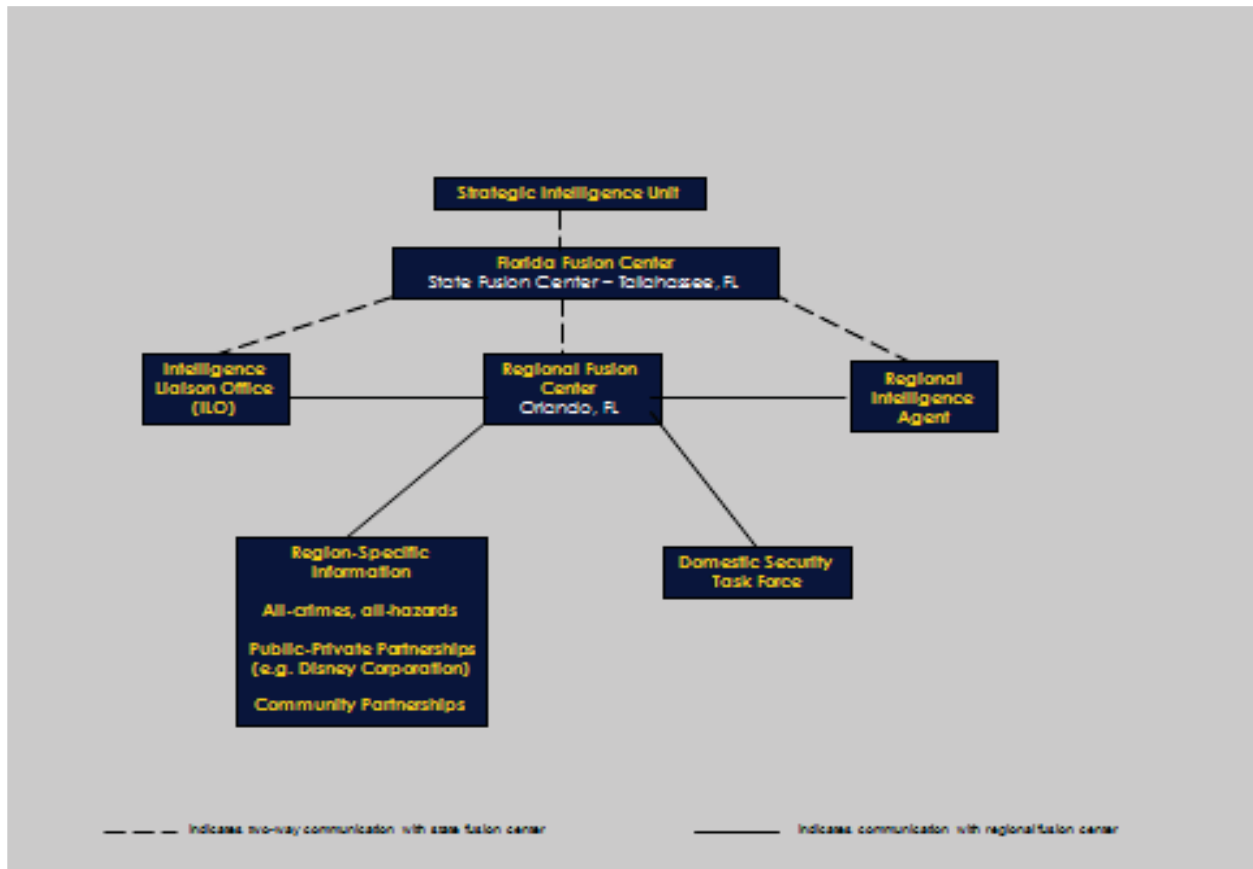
Strategic Intelligence Unit

Florida Fusion Center
State Fusion Center – Tallahassee, FL

Intelligence Liaison Office (ILO)

Regional Fusion Center
Orlando, FL

Regional Intelligence Agent

Region-Specific Information

All-crimes, all-hazards

Public-Private Partnerships (e.g. Disney Corporation)

Community Partnerships

Domestic Security Task Force

Indicates two-way communication with state fusion center

Indicates communication with regional fusion center